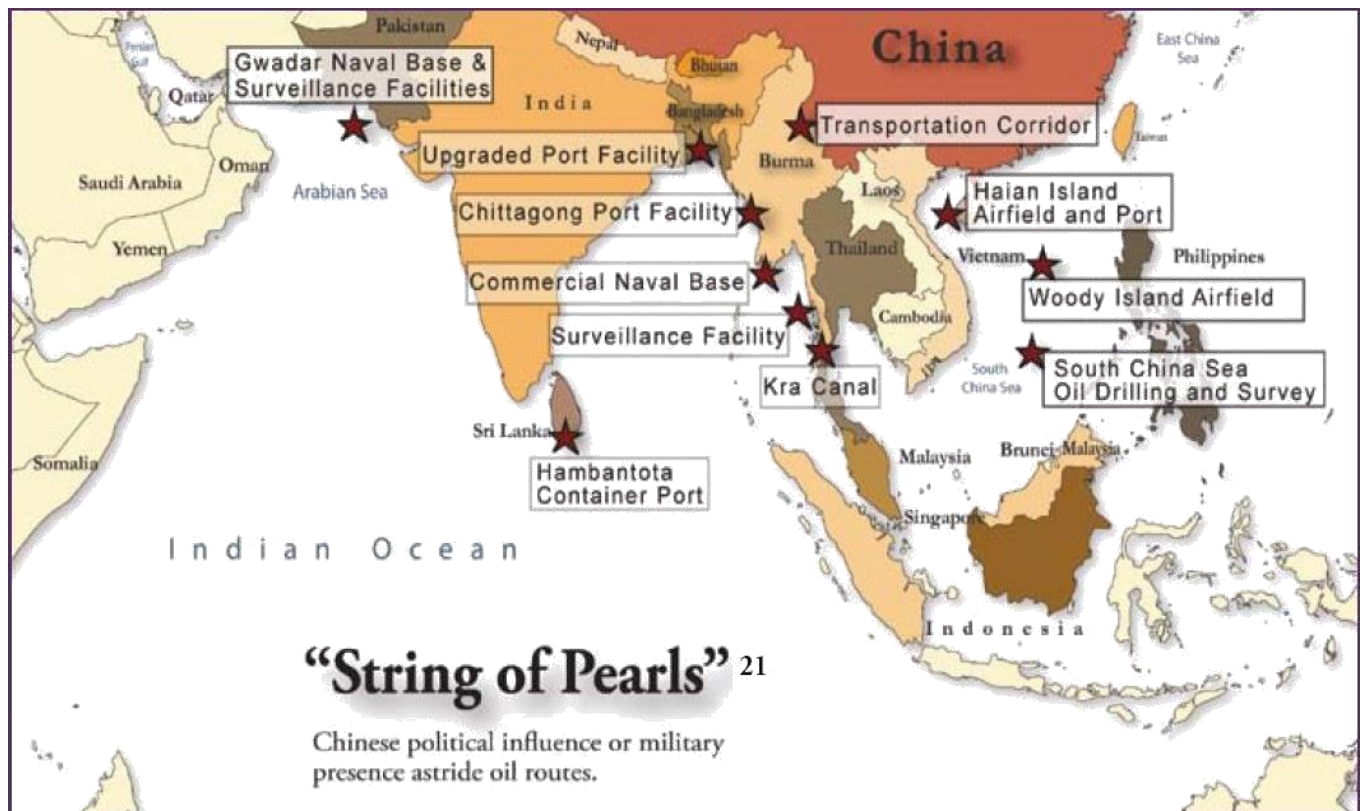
Pakistan
Nepal
Bhutan
China
East China Sea
Persian Gulf
Gwadar Naval Base & Surveillance Facilities
Qatar
India
Bangladesh
Transportation Corridor
Taiwan
Upgraded Port Facility
Oman
Saudi Arabia
Arabian Sea
Burma
Laos
Haian Island Airfield and Port
Chittagong Port Facility
Yemen
Thailand
Vietnam
Philippines
Commercial Naval Base
Woody Island Airfield
Surveillance Facility
Cambodia
South China Sea
South China Sea Oil Drilling and Survey
Kra Canal
Sri Lanka
Malaysia
Brunei
Malaysia
Somalia
Hambantota Container Port
Singapore
Indian Ocean
Indonesia
"String of Pearls" 21
Chinese political influence or military presence astride oil routes.